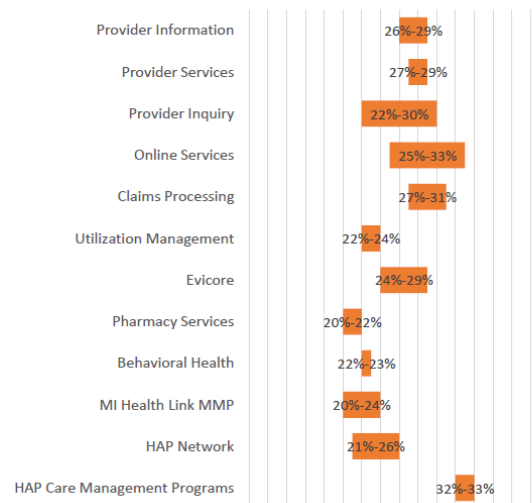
Provider Information 26%-29%
Provider Services 27%-29%
Provider Inquiry 22%-30%
Online Services 25%-33%
Claims Processing 27%-31%
Utilization Management 22%-24%
Evicore 24%-29%
Pharmacy Services 20%-22%
Behavioral Health 22%-23%
MI Health Link MMP 20%-24%
HAP Network 21%-26%
HAP Care Management Programs 32%-33%